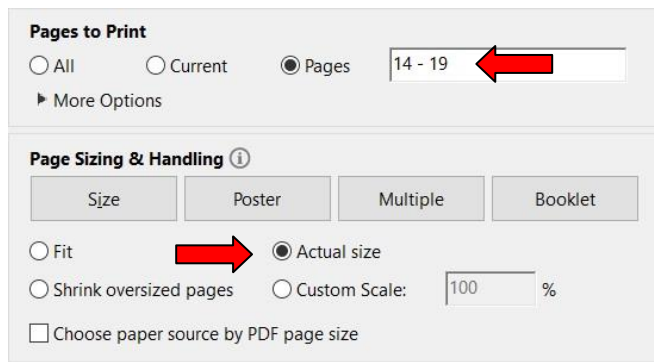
Pages to Print
All Current Pages 14 - 19
More Options

Page Sizing & Handling
Size Poster Multiple Booklet
Fit Actual size
Shrink oversized pages Custom Scale: 100 %
Choose paper source by PDF page size